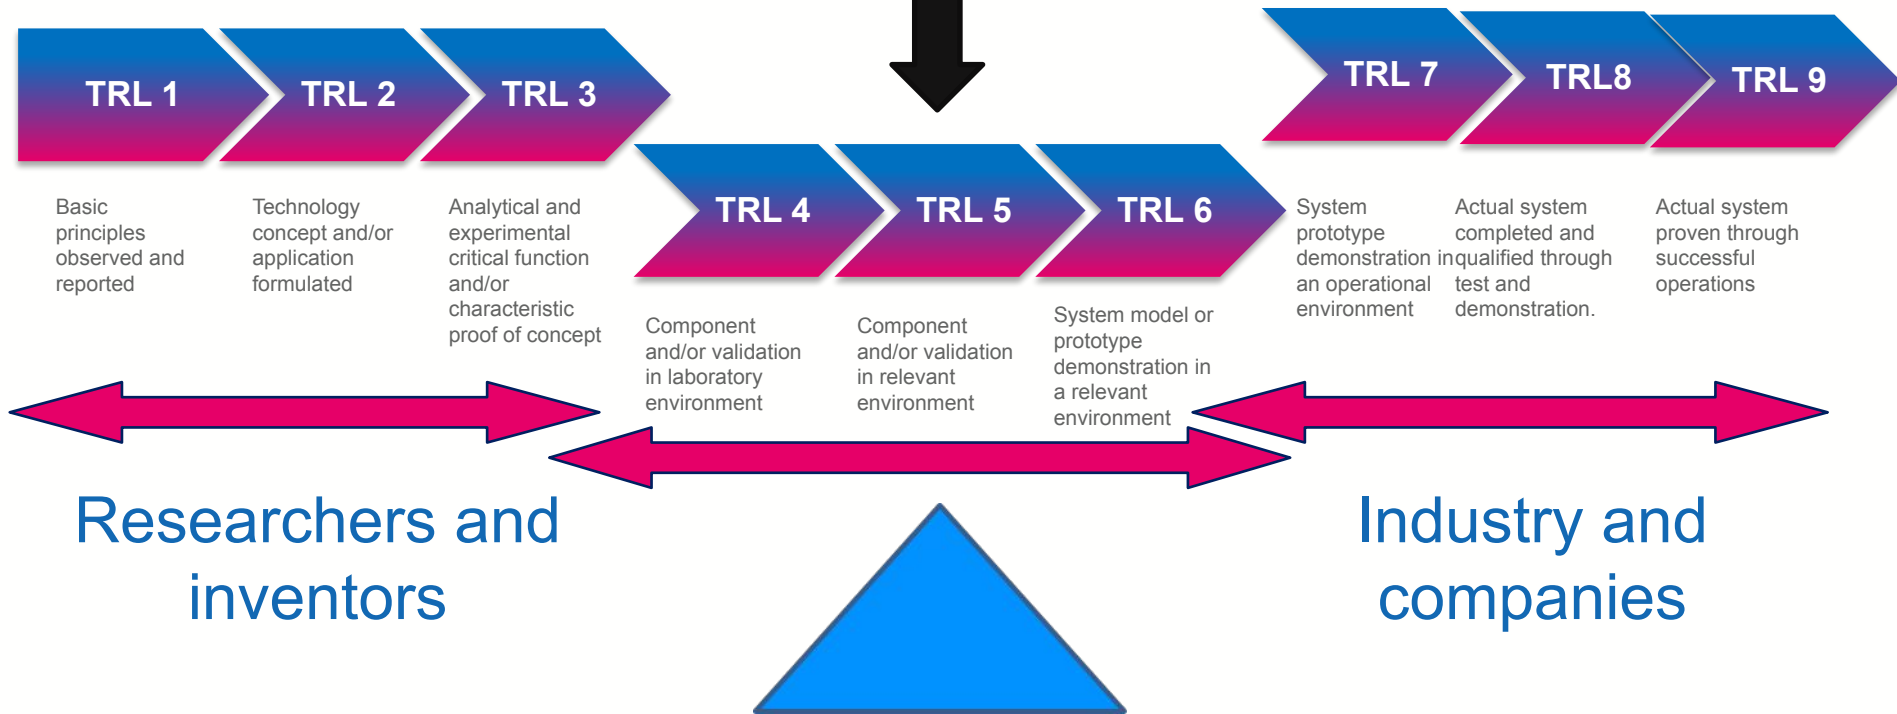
TRL 1

TRL 2

TRL 3

TRL 7

TRL8

TRL 9

Basic principles observed and reported

Technology concept and/or application formulated

Analytical and experimental critical function and/or characteristic proof of concept

TRL 4

TRL 5

TRL 6

System prototype demonstration in an operational environment

Actual system completed and qualified through test and demonstration.

Actual system proven through successful operations

Component and/or validation in laboratory environment

Component and/or validation in relevant environment

System model or prototype demonstration in a relevant environment

Researchers and inventors

Industry and companies